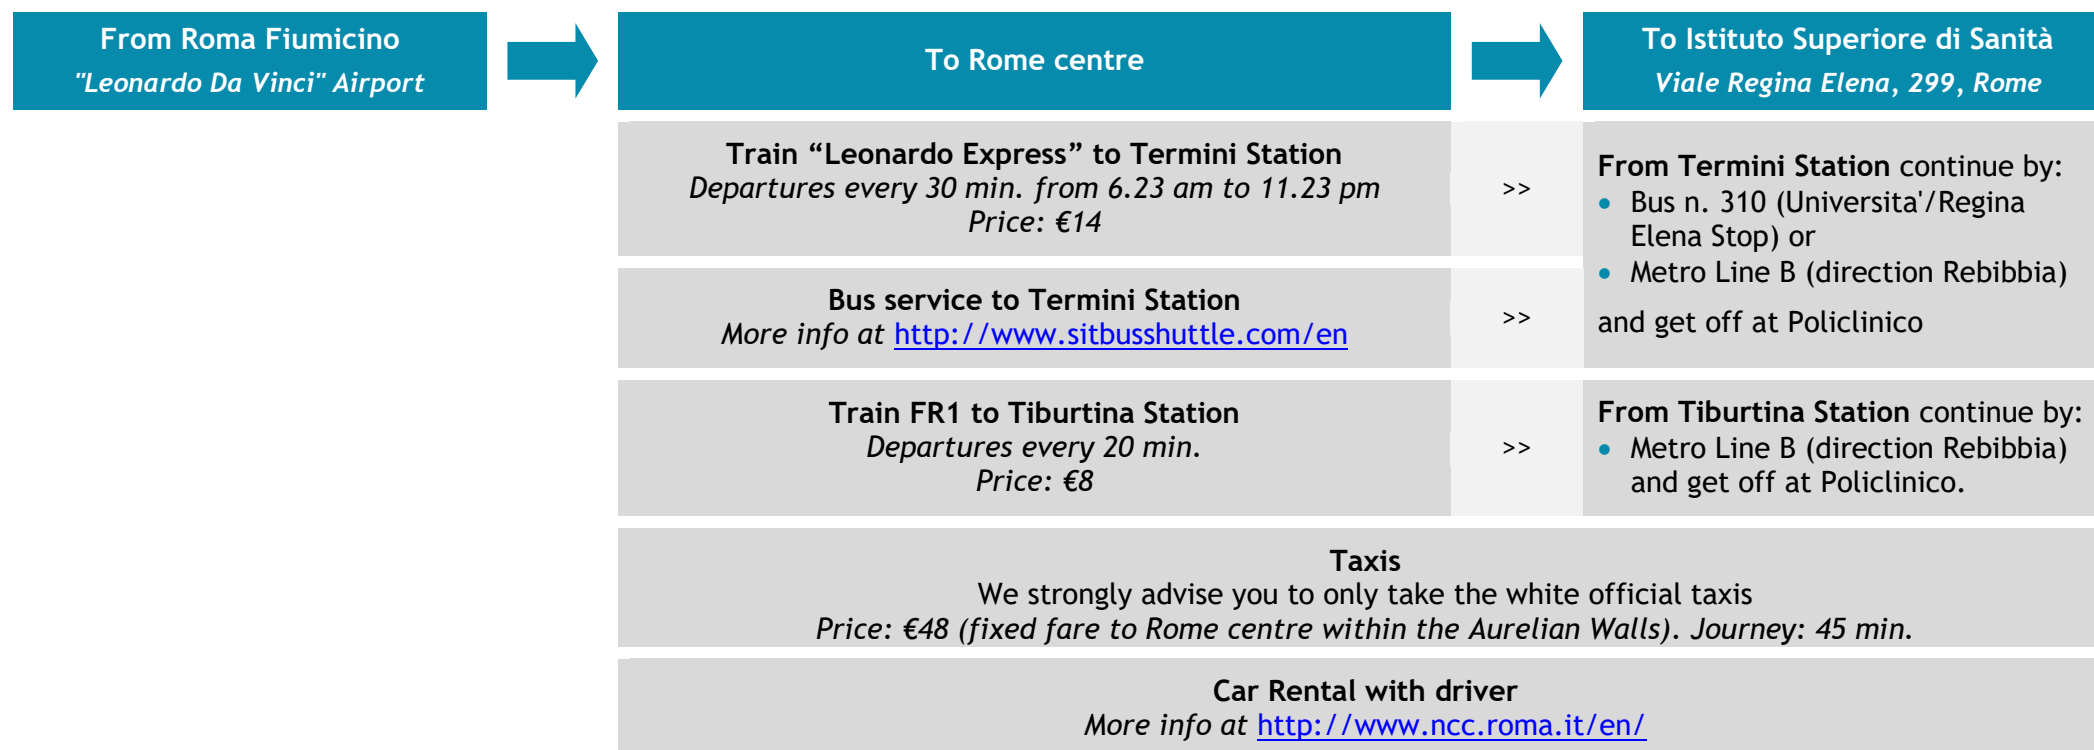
From Roma Fiumicino
"Leonardo Da Vinci" Airport

To Rome centre

To Istituto Superiore di Sanità
Viale Regina Elena, 299, Rome

Train “Leonardo Express” to Termini Station
Departures every 30 min. from 6.23 am to 11.23 pm
Price: €14

>>

Bus service to Termini Station
More info at http://www.sitbusshuttle.com/en

>>

From Termini Station continue by:
- Bus n. 310 (Universita'/Regina Elena Stop) or
- Metro Line B (direction Rebibbia)

and get off at Policlinico

Train FR1 to Tiburtina Station
Departures every 20 min.
Price: €8

>>

From Tiburtina Station continue by:
- Metro Line B (direction Rebibbia) and get off at Policlinico.

Taxis
We strongly advise you to only take the white official taxis
Price: €48 (fixed fare to Rome centre within the Aurelian Walls). Journey: 45 min.

Car Rental with driver
More info at http://www.ncc.roma.it/en/